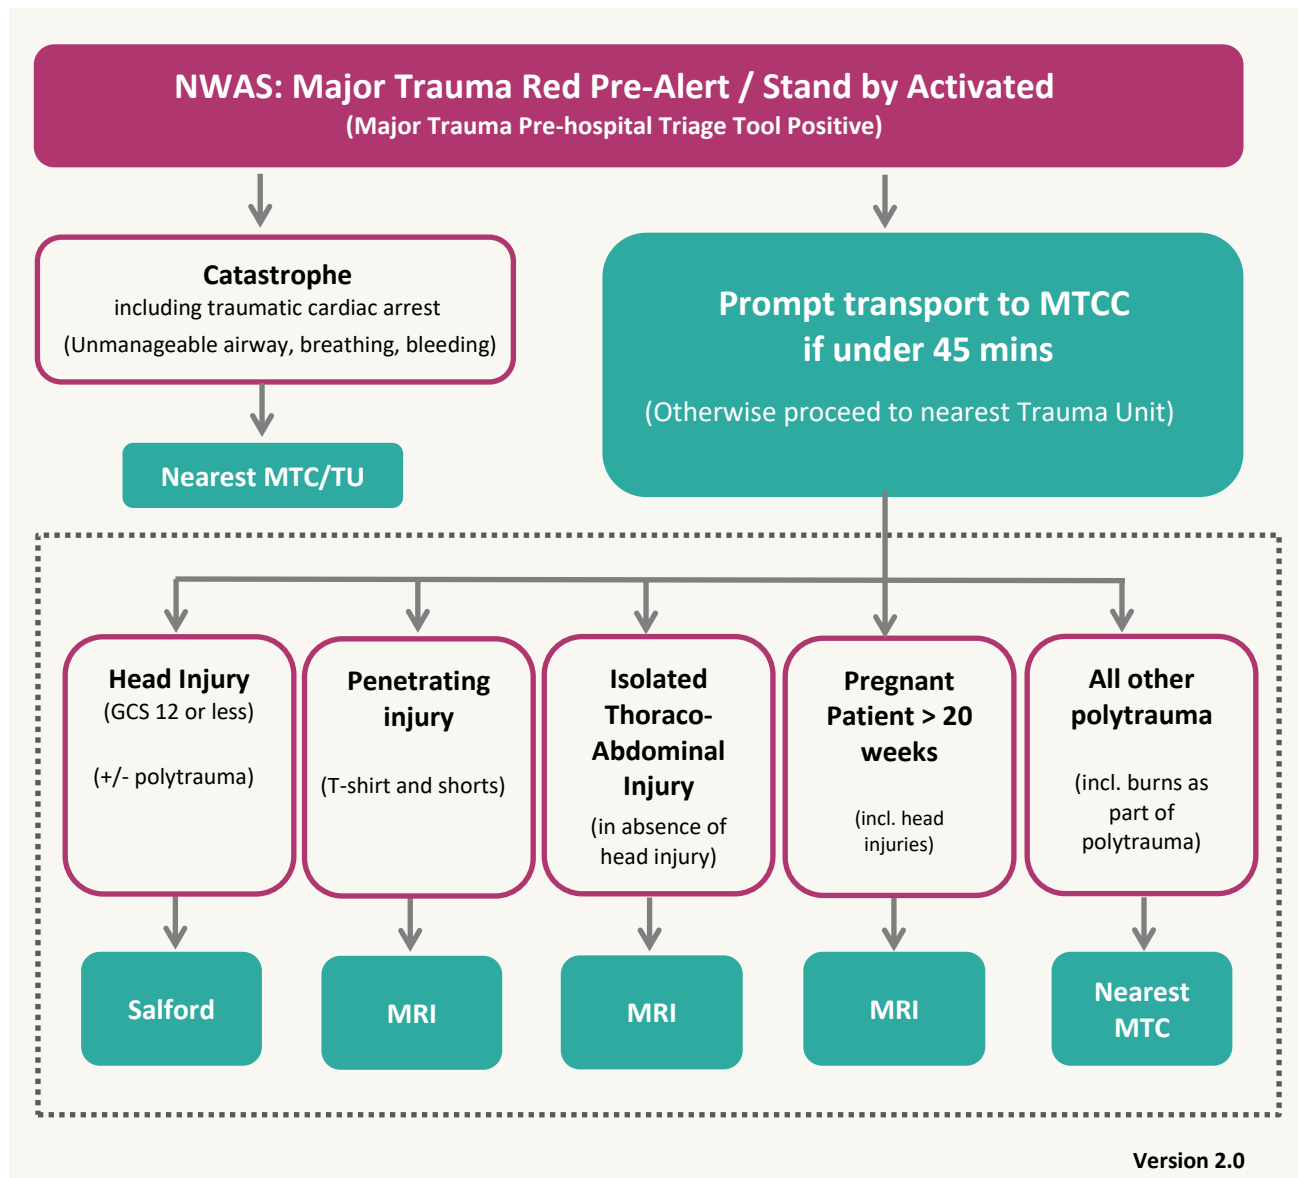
NWAS: Major Trauma Red Pre-Alert / Stand by Activated
(Major Trauma Pre-hospital Triage Tool Positive)

Catastrophe
including traumatic cardiac arrest
(Unmanageable airway, breathing, bleeding)

Nearest MTC/TU

Prompt transport to MTCC if under 45 mins

(Otherwise proceed to nearest Trauma Unit)

Head Injury
(GCS 12 or less)

(+/- polytrauma)

Salford

Penetrating injury

(T-shirt and shorts)

MRI

Isolated Thoraco-Abdominal Injury
(in absence of head injury)

MRI

Pregnant Patient > 20 weeks

(incl. head injuries)

MRI

All other polytrauma

(incl. burns as part of polytrauma)

Nearest MTC

Version 2.0